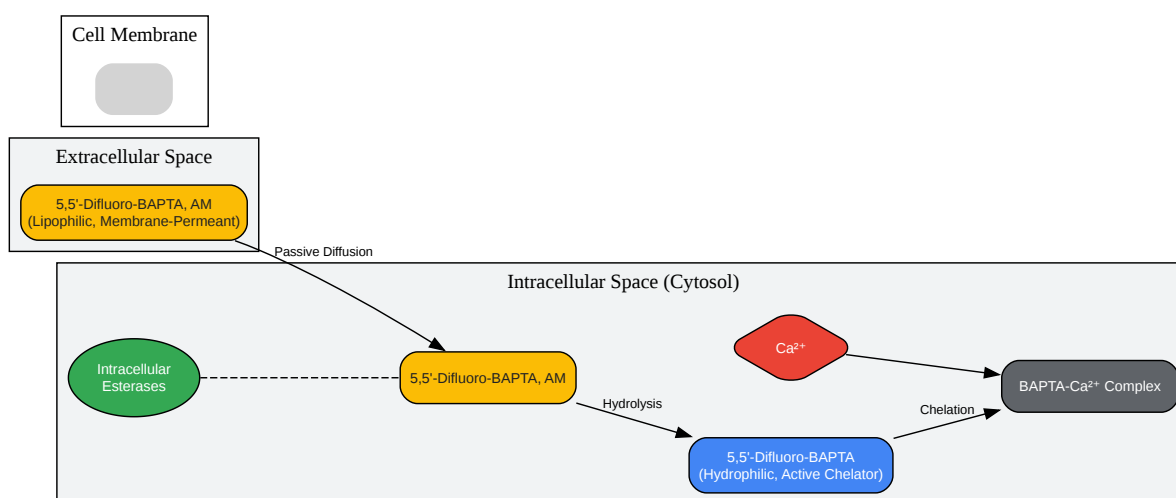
Cell Membrane

Extracellular Space

5,5'-Difluoro-BAPTA, AM
(Lipophilic, Membrane-Permeant)

Passive Diffusion

Intracellular Space (Cytosol)

Intracellular Esterases

5,5'-Difluoro-BAPTA, AM

$Ca^{2+}$

Hydrolysis

Chelation

BAPTA-$Ca^{2+}$ Complex

5,5'-Difluoro-BAPTA
(Hydrophilic, Active Chelator)